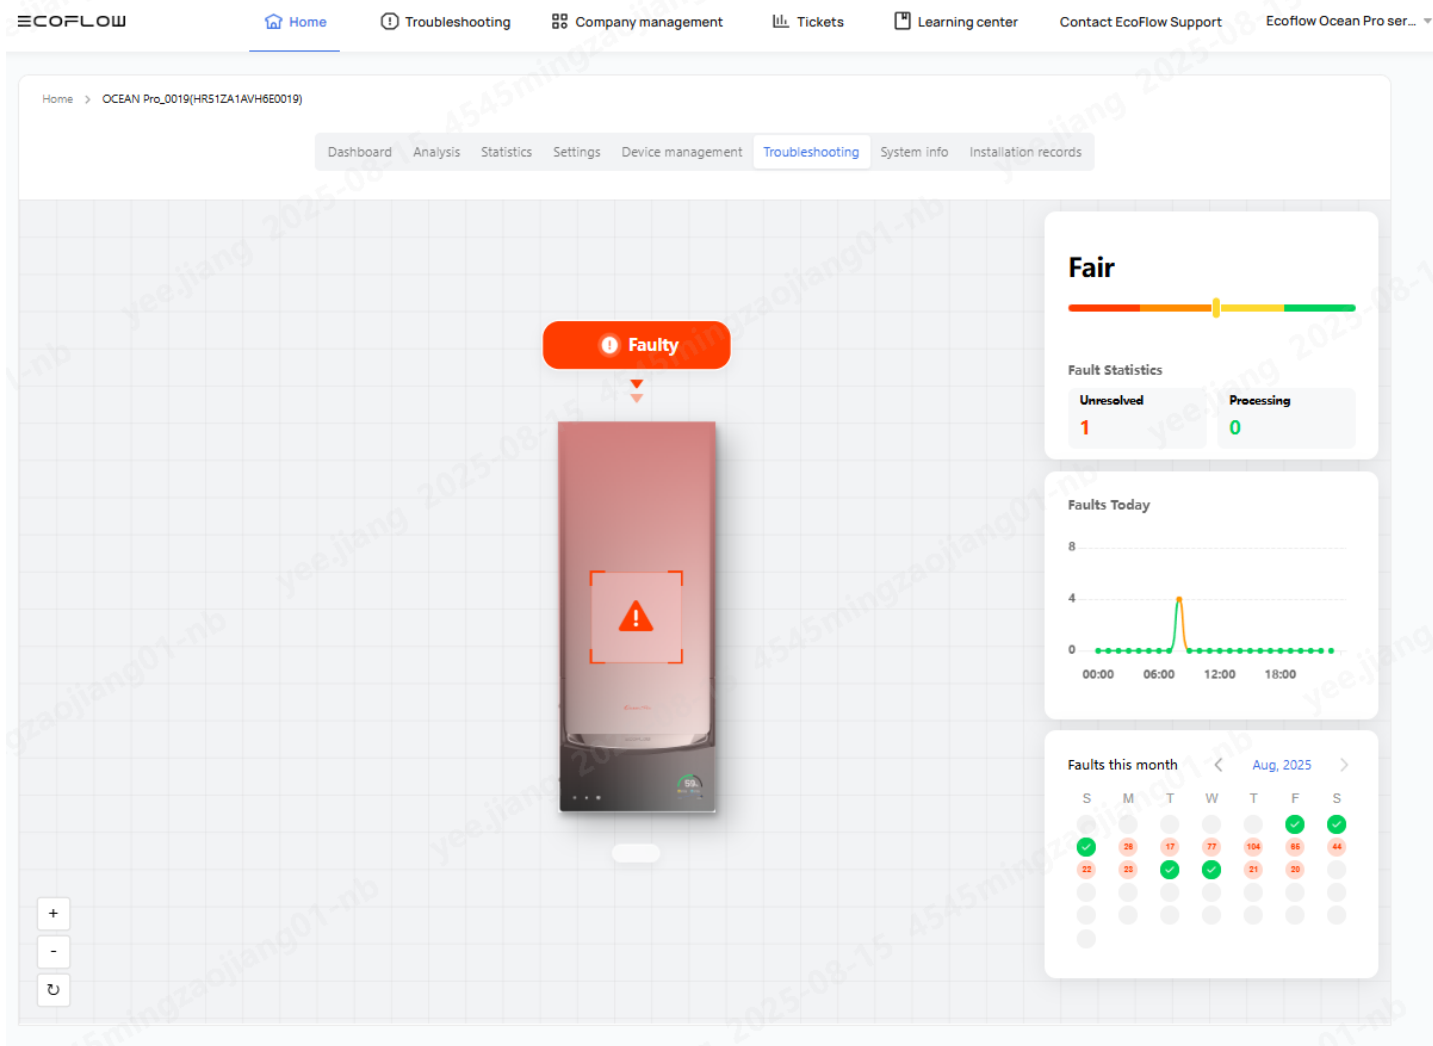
ECOFLOW Home Troubleshooting Company management Tickets Learning center Contact EcoFlow Support Ecoflow Ocean Pro ser...

Home > OCEAN Pro_0019(HR51ZA1AVH6E0019)

Dashboard Analysis Statistics Settings Device management Troubleshooting System info Installation records

Faulty

Fair

Fault Statistics

| Unresolved | Processing |
|---|---|
| 1 | 0 |

Faults Today

8
4
0
00:00 06:00 12:00 18:00

Faults this month < Aug, 2025 >

| S | M | T | W | T | F | S |
|---|---|---|---|---|---|---|
| | | | | | | |
| | 26 | 17 | 77 | 104 | 86 | 44 |
| 22 | 23 | | | 21 | 20 | |

+
-
↻